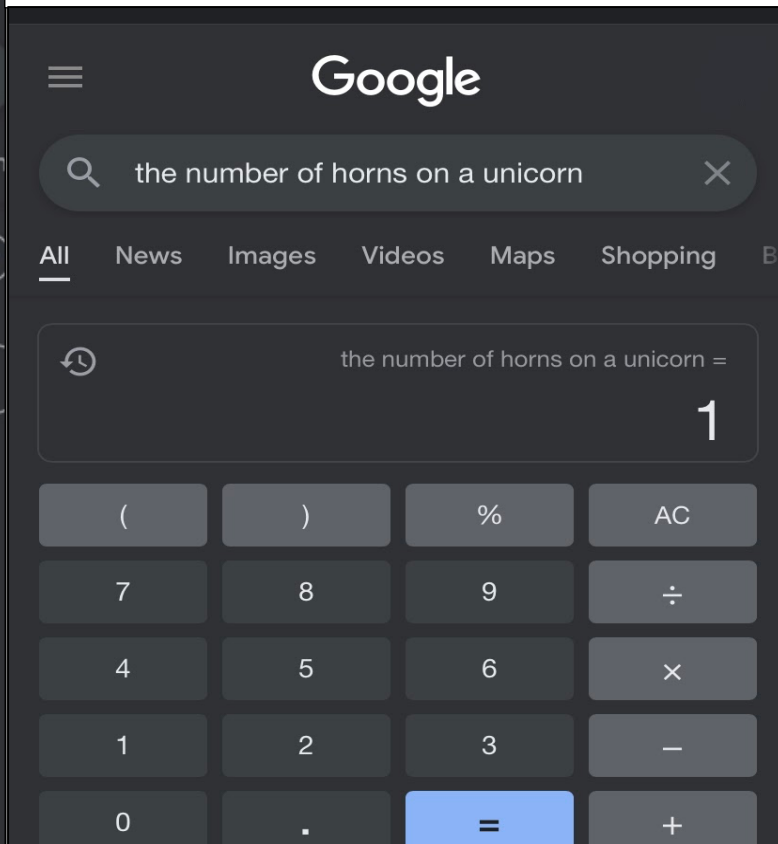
Google

the number of horns on a unicorn

All News Images Videos Maps Shopping B

the number of horns on a unicorn =

1

| ( | ) | % | AC |
|---|---|---|---|
| 7 | 8 | 9 | ÷ |
| 4 | 5 | 6 | × |
| 1 | 2 | 3 | – |
| 0 | . | = | + |